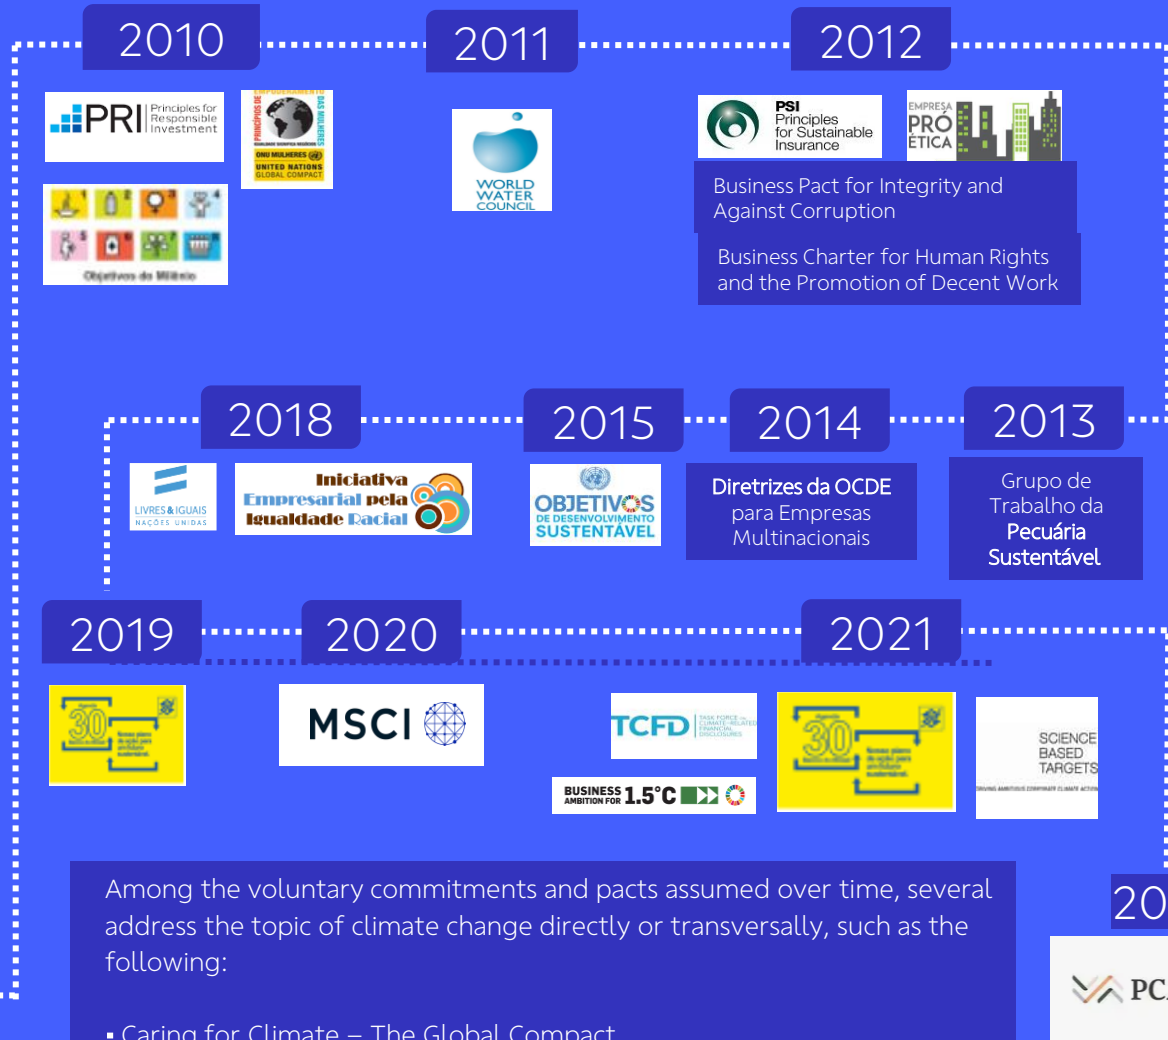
2010

2011

2012

PRI Principles for Responsible Investment

PRINCÍPIOS DE EMPODERAMENTO DAS MULHERES
ONU MULHERES
UNITED NATIONS GLOBAL COMPACT

Objetivos do Milênio

WORLD WATER COUNCIL

PSI Principles for Sustainable Insurance

EMPRESA PRÓ ÉTICA

Business Pact for Integrity and Against Corruption

Business Charter for Human Rights and the Promotion of Decent Work

2018

2015

2014

2013

LIVRES & IGUAIS NAÇÕES UNIDAS

Iniciativa Empresarial pela Igualdade Racial

OBJETIVOS DE DESENVOLVIMENTO SUSTENTÁVEL

Diretrizes da OCDE para Empresas Multinacionais

Grupo de Trabalho da Pecuária Sustentável

2019

2020

2021

Agenda 30

MSCI

TCFD TASK FORCE ON CLIMATE-RELATED FINANCIAL DISCLOSURES

BUSINESS AMBITION FOR 1.5°C

Agenda 30

SCIENCE BASED TARGETS

Among the voluntary commitments and pacts assumed over time, several address the topic of climate change directly or transversally, such as the following:

▪ Caring for Climate – The Global Compact

20

PC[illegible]